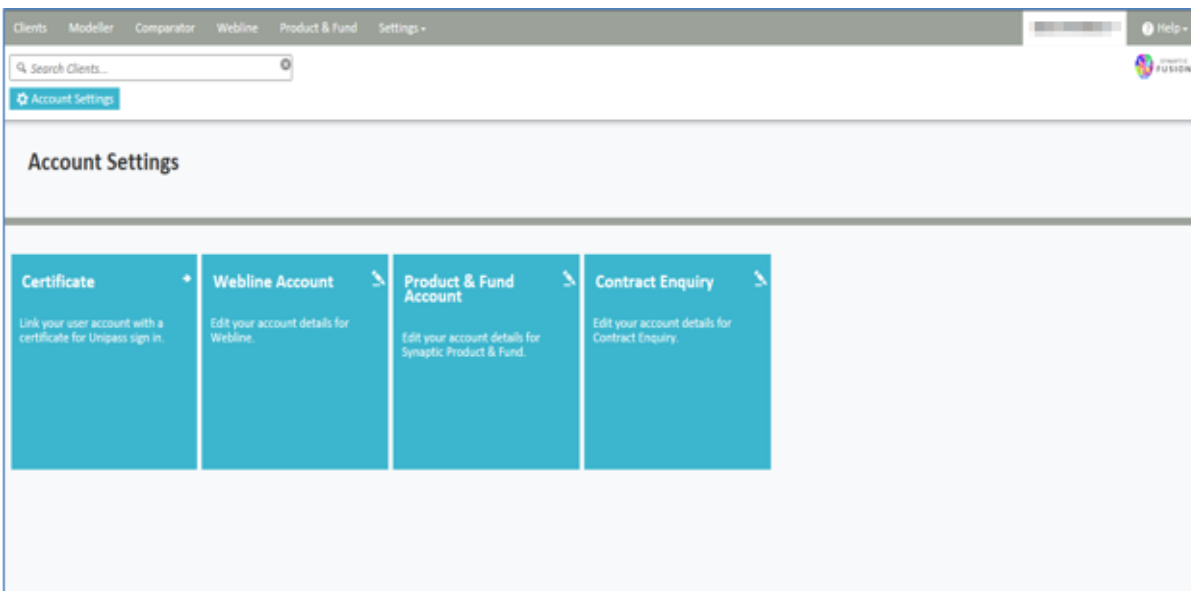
Clients Modeller Comparator Webline Product & Fund Settings ▾

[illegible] Help ▾

Search Clients...

SYNAPTIC FUSION

Account Settings

Account Settings

Certificate

Link your user account with a certificate for Unipass sign in.

Webline Account

Edit your account details for Webline.

Product & Fund Account

Edit your account details for Synaptic Product & Fund.

Contract Enquiry

Edit your account details for Contract Enquiry.